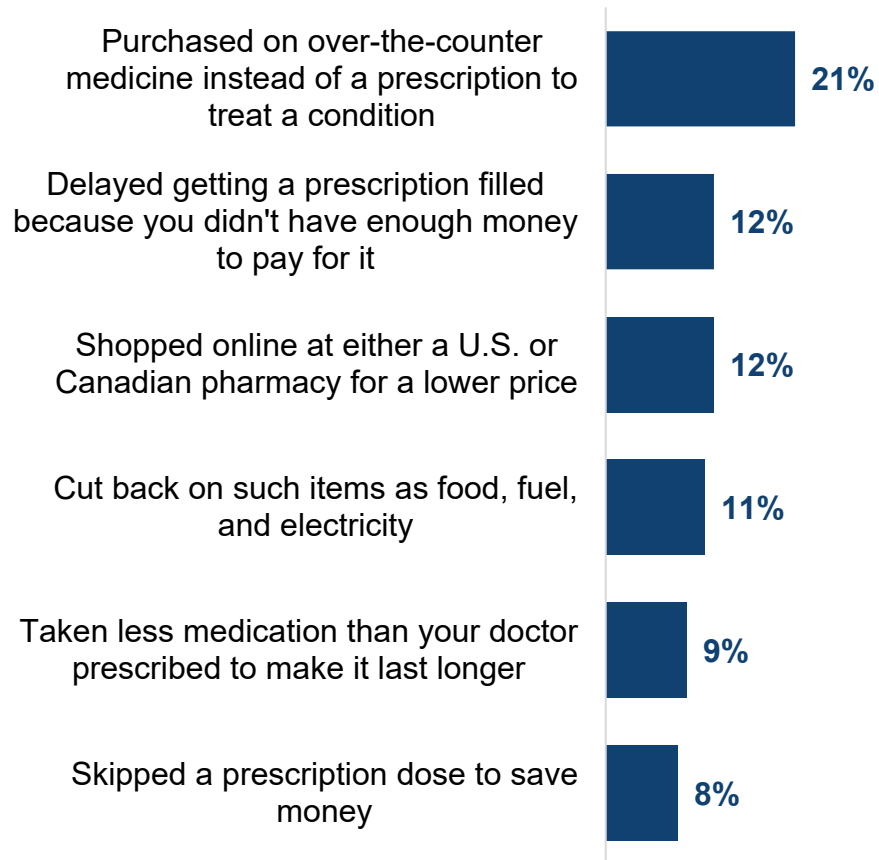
Purchased on over-the-counter medicine instead of a prescription to treat a condition

21%

Delayed getting a prescription filled because you didn't have enough money to pay for it

12%

Shopped online at either a U.S. or Canadian pharmacy for a lower price

12%

Cut back on such items as food, fuel, and electricity

11%

Taken less medication than your doctor prescribed to make it last longer

9%

Skipped a prescription dose to save money

8%